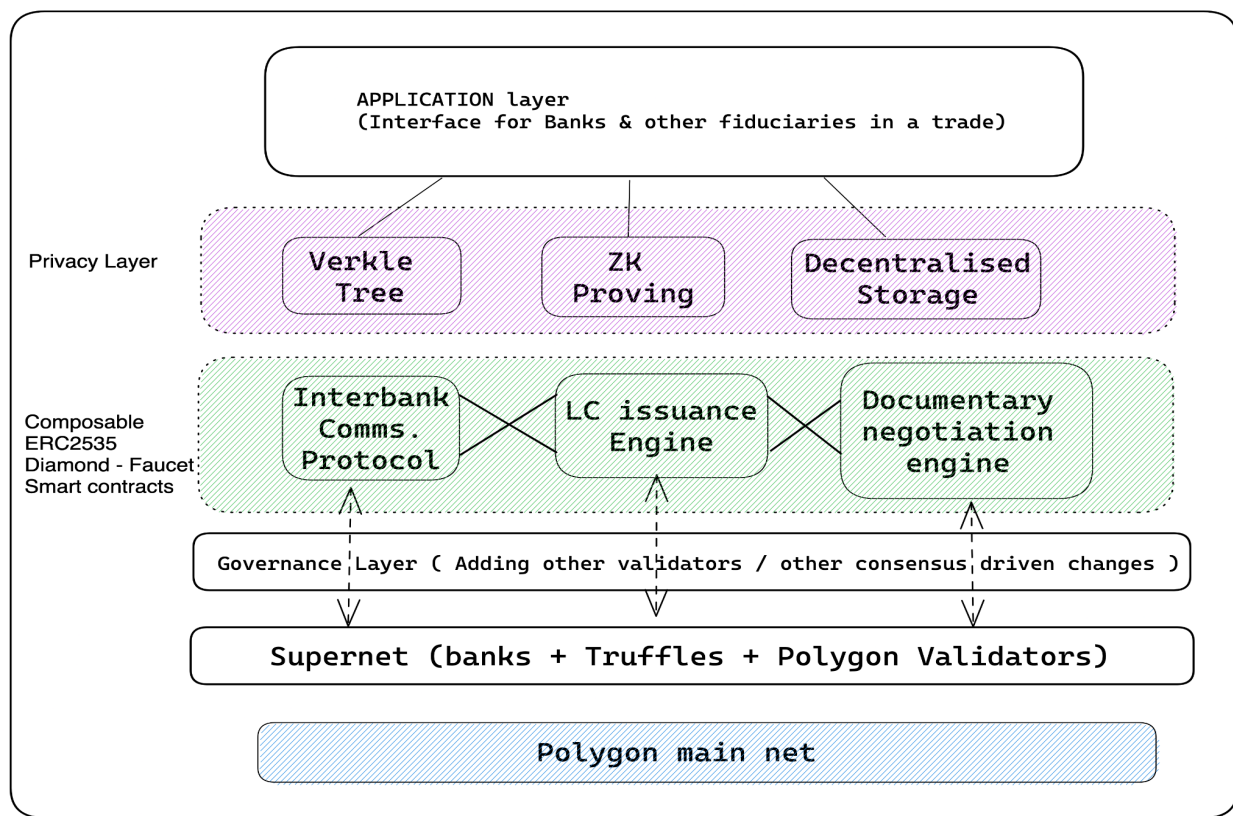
APPLICATION layer
(Interface for Banks & other fiduciaries in a trade)

Privacy Layer

Verkle Tree

ZK Proving

Decentralised Storage

Composable ERC2535 Diamond - Faucet Smart contracts

Interbank Comms. Protocol

LC issuance Engine

Documentary negotiation engine

Governance Layer ( Adding other validators / other consensus driven changes )

Supernet (banks + Truffles + Polygon Validators)

Polygon main net